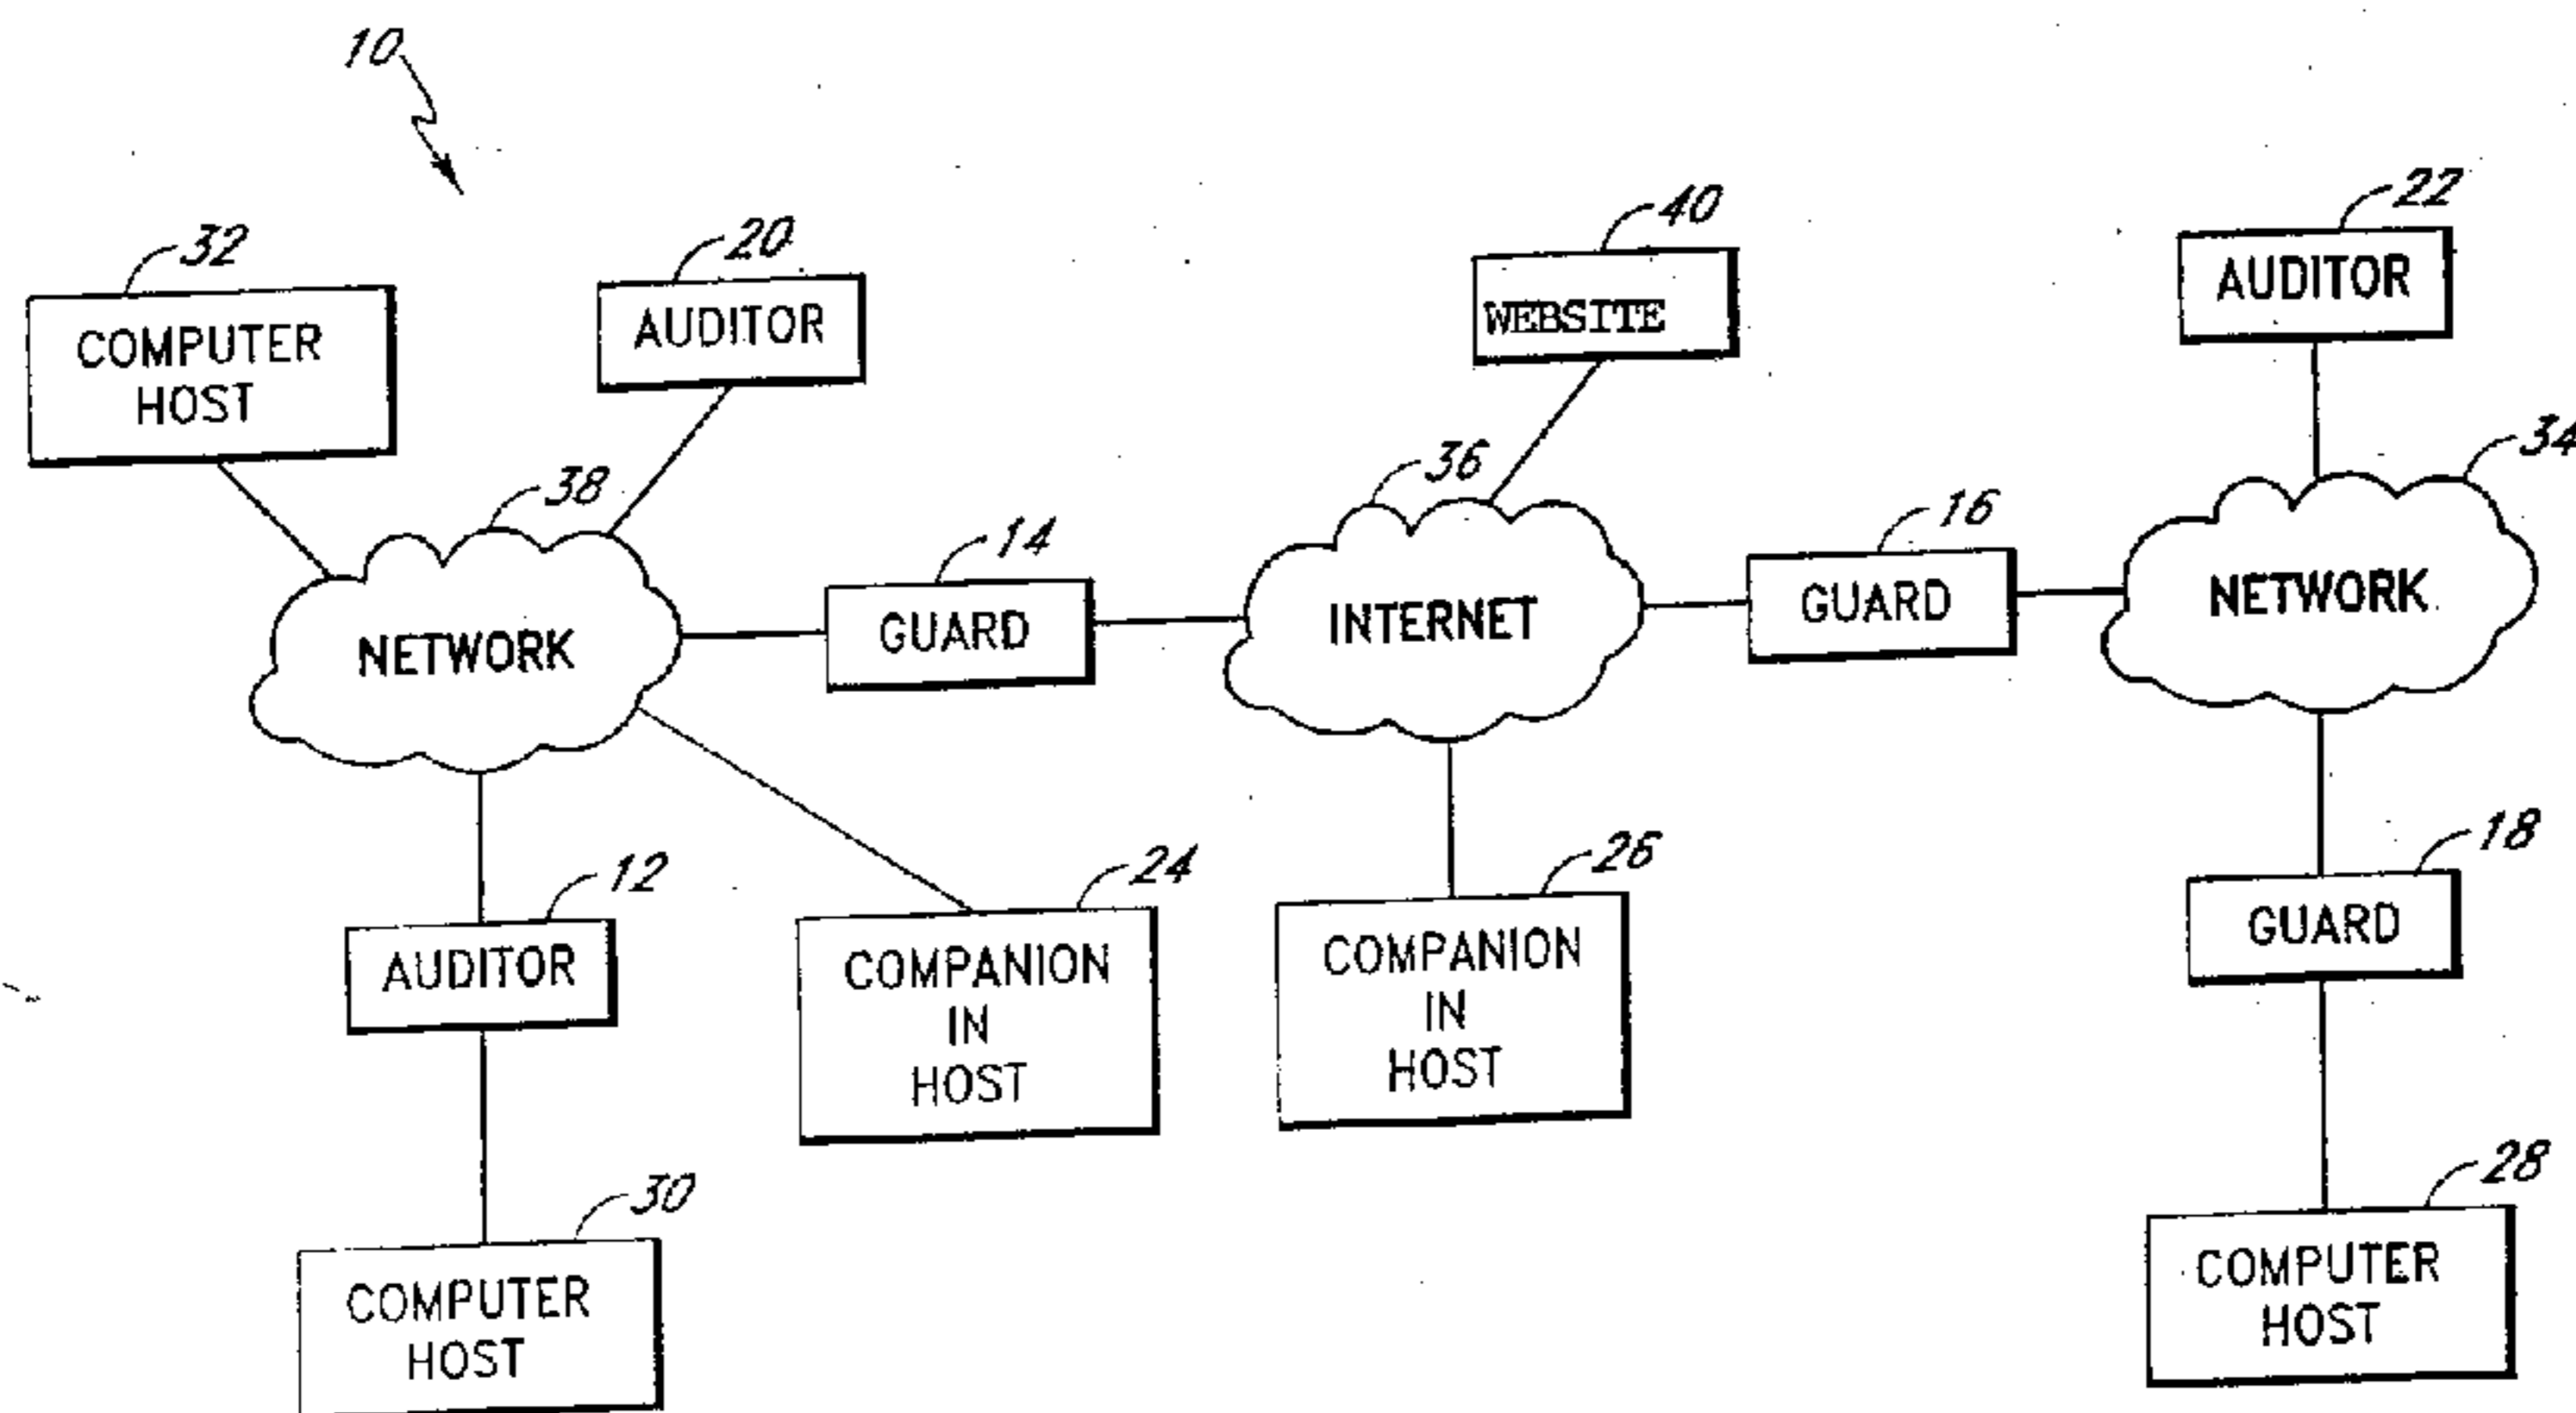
10

32
COMPUTER HOST

20
AUDITOR

40
WEBSITE

22
AUDITOR

34

38
NETWORK

14
GUARD

36
INTERNET

16
GUARD

NETWORK

12
AUDITOR

24
COMPANION IN HOST

26
COMPANION IN HOST

18
GUARD

30
COMPUTER HOST

28
COMPUTER HOST